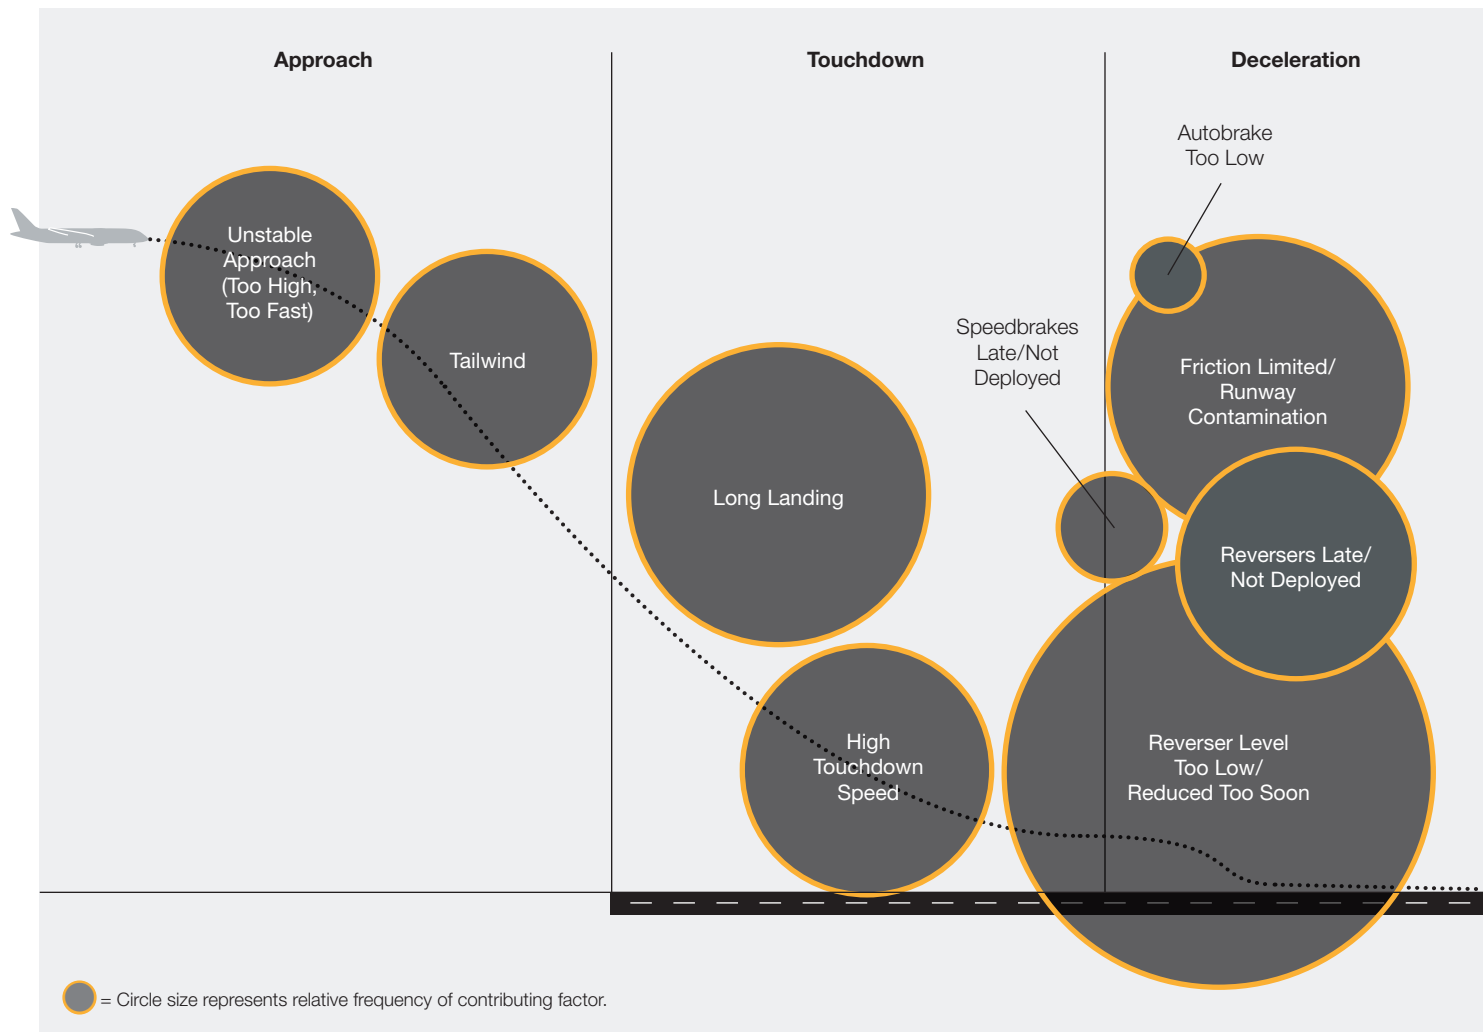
Approach

Touchdown

Deceleration

Autobrake Too Low

Unstable Approach (Too High, Too Fast)

Tailwind

Speedbrakes Late/Not Deployed

Friction Limited/ Runway Contamination

Long Landing

Reversers Late/ Not Deployed

High Touchdown Speed

Reverser Level Too Low/ Reduced Too Soon

= Circle size represents relative frequency of contributing factor.